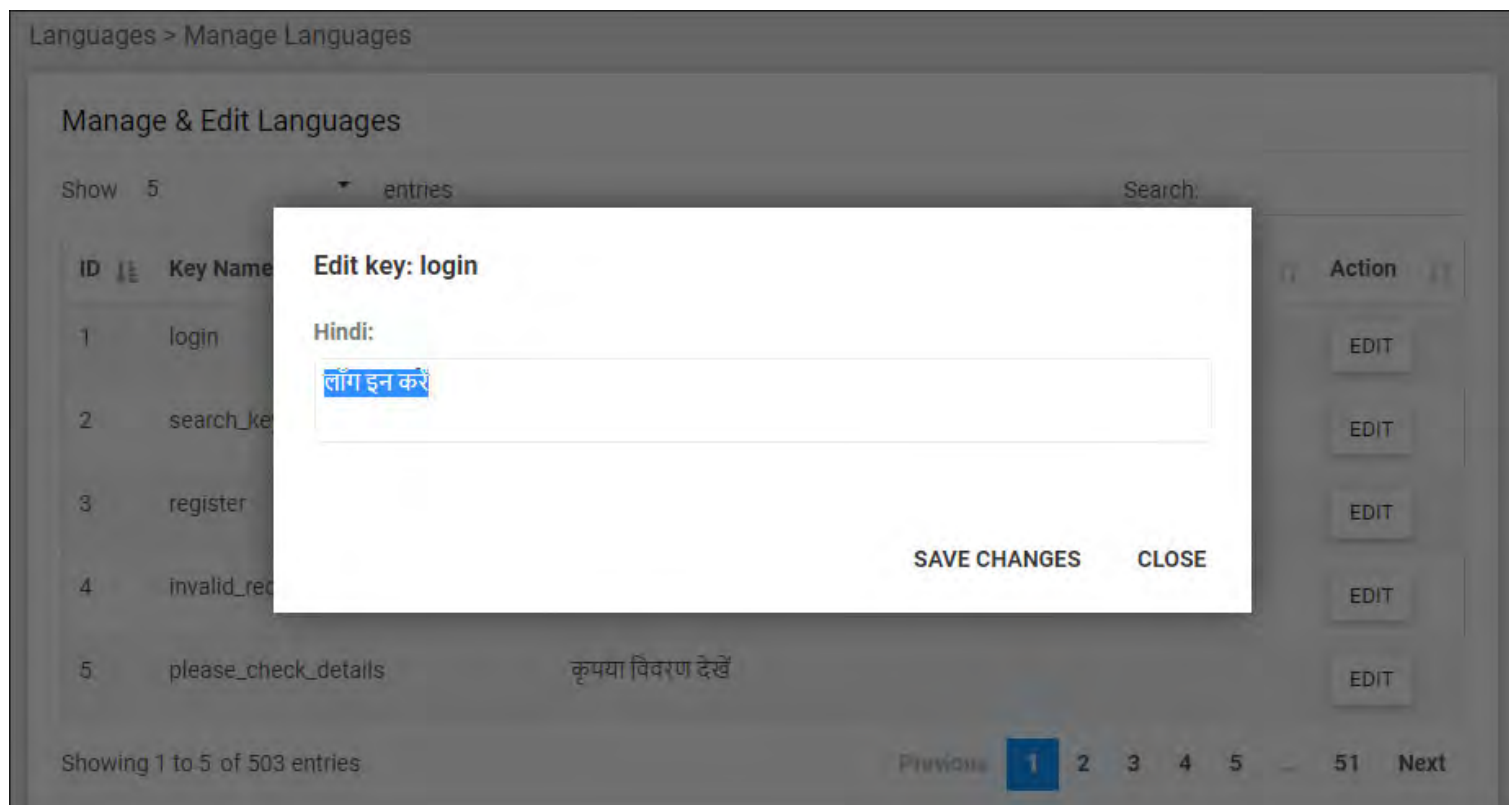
Languages > Manage Languages

Manage & Edit Languages

Show 5 entries

Search:

| ID | Key Name | | Action |
|---|---|---|---|
| 1 | login | | EDIT |
| 2 | search_ke | | EDIT |
| 3 | register | | EDIT |
| 4 | invalid_re | | EDIT |
| 5 | please_check_details | कृपया विवरण देखें | EDIT |

Edit key: login

Hindi:

लॉग इन करें

SAVE CHANGES CLOSE

Showing 1 to 5 of 503 entries

Previous 1 2 3 4 5 ... 51 Next